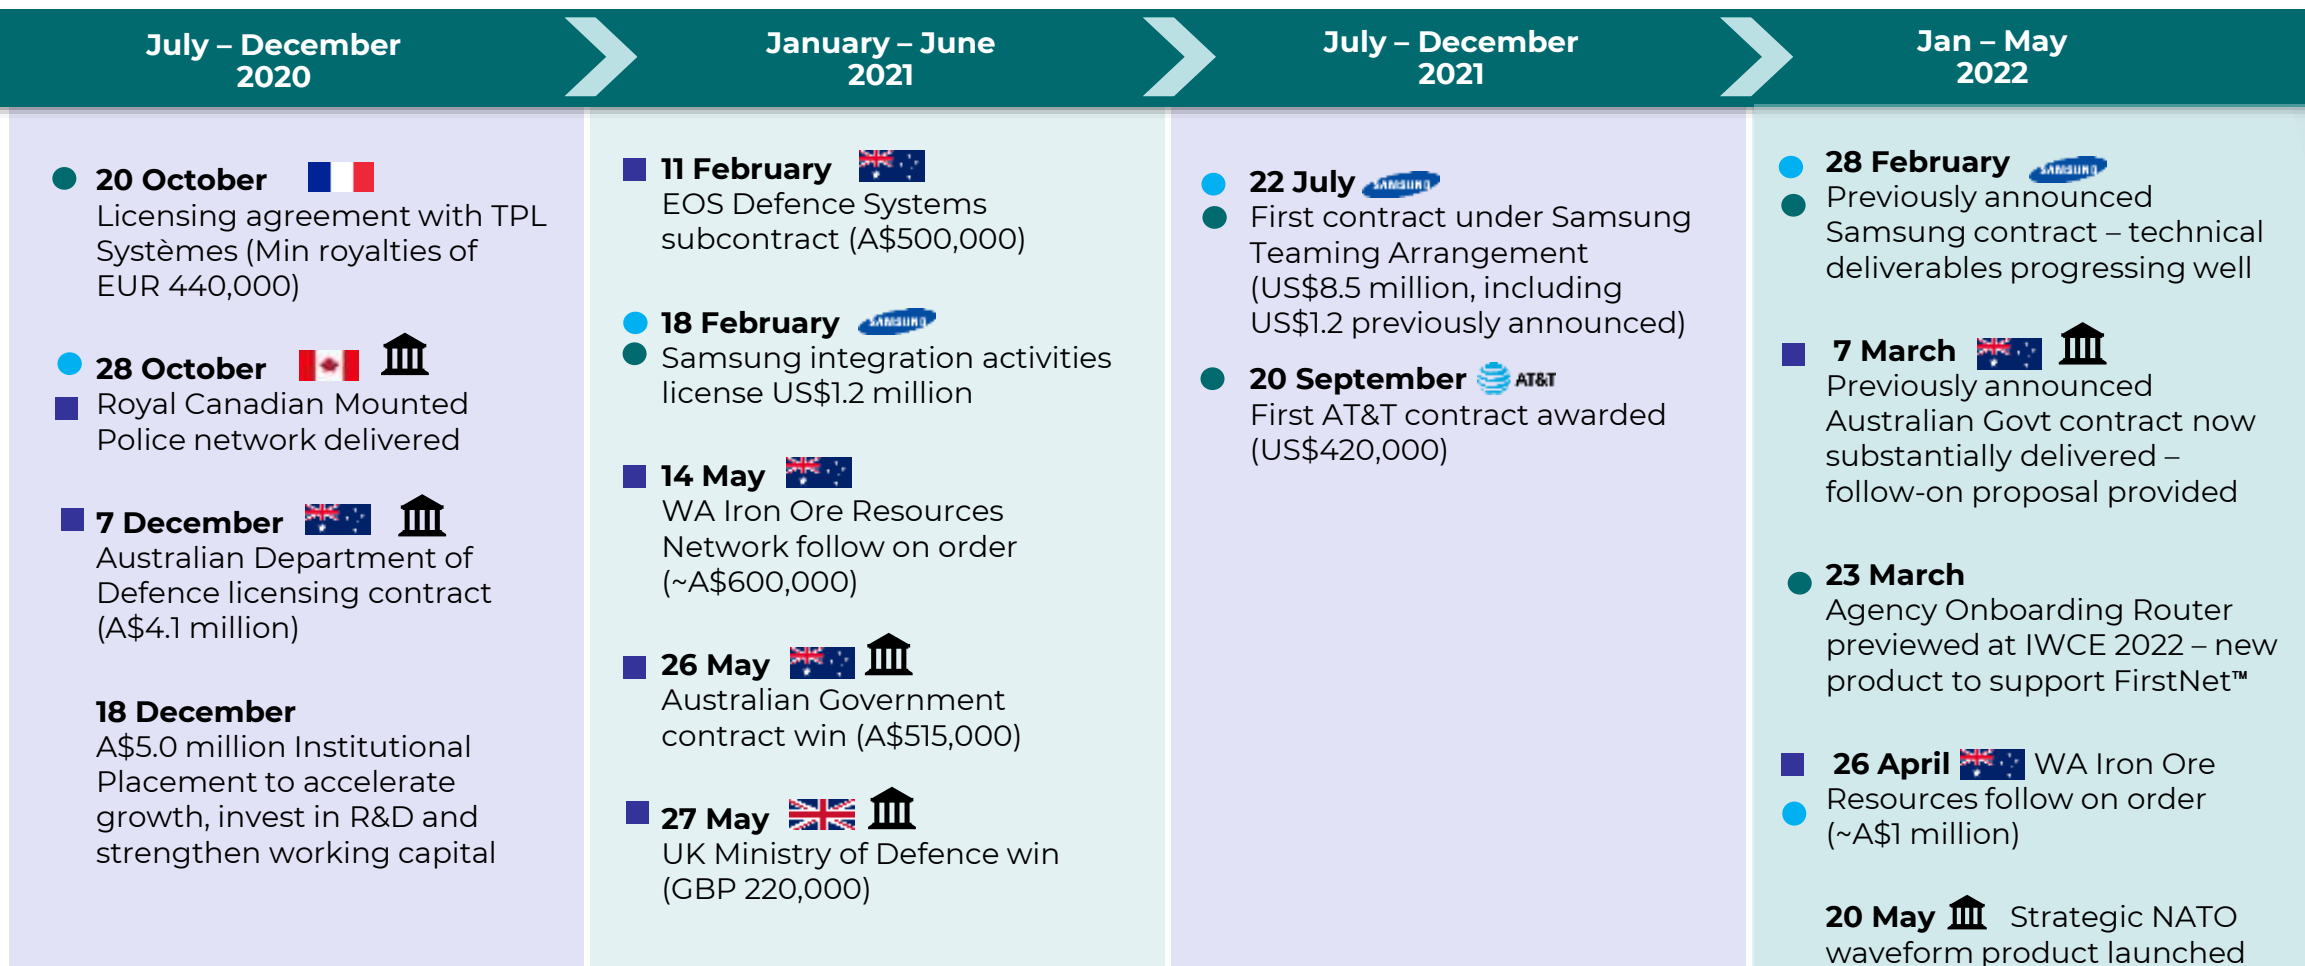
July – December 2020

20 October
Licensing agreement with TPL Systèmes (Min royalties of EUR 440,000)

28 October
Royal Canadian Mounted Police network delivered

7 December
Australian Department of Defence licensing contract (A$4.1 million)

18 December
A$5.0 million Institutional Placement to accelerate growth, invest in R&D and strengthen working capital

January – June 2021

11 February
EOS Defence Systems subcontract (A$500,000)

18 February SAMSUNG
Samsung integration activities license US$1.2 million

14 May
WA Iron Ore Resources Network follow on order (~A$600,000)

26 May
Australian Government contract win (A$515,000)

27 May
UK Ministry of Defence win (GBP 220,000)

July – December 2021

22 July SAMSUNG
First contract under Samsung Teaming Arrangement (US$8.5 million, including US$1.2 previously announced)

20 September AT&T
First AT&T contract awarded (US$420,000)

Jan – May 2022

28 February SAMSUNG
Previously announced Samsung contract – technical deliverables progressing well

7 March
Previously announced Australian Govt contract now substantially delivered – follow-on proposal provided

23 March
Agency Onboarding Router previewed at IWCE 2022 – new product to support FirstNet™

26 April WA Iron Ore Resources follow on order (~A$1 million)

20 May Strategic NATO waveform product launched